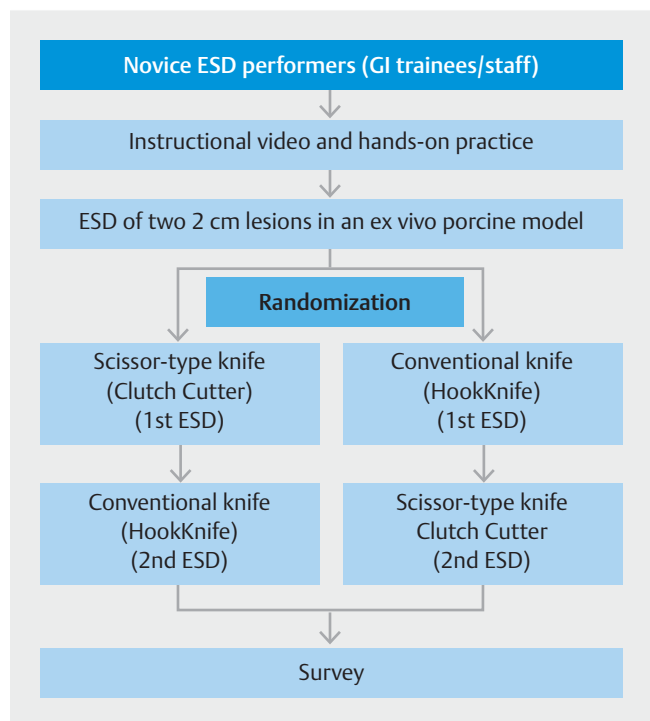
Novice ESD performers (GI trainees/staff)

Instructional video and hands-on practice

ESD of two 2 cm lesions in an ex vivo porcine model

Randomization

Scissor-type knife (Clutch Cutter) (1st ESD)

Conventional knife (HookKnife) (1st ESD)

Conventional knife (HookKnife) (2nd ESD)

Scissor-type knife Clutch Cutter (2nd ESD)

Survey